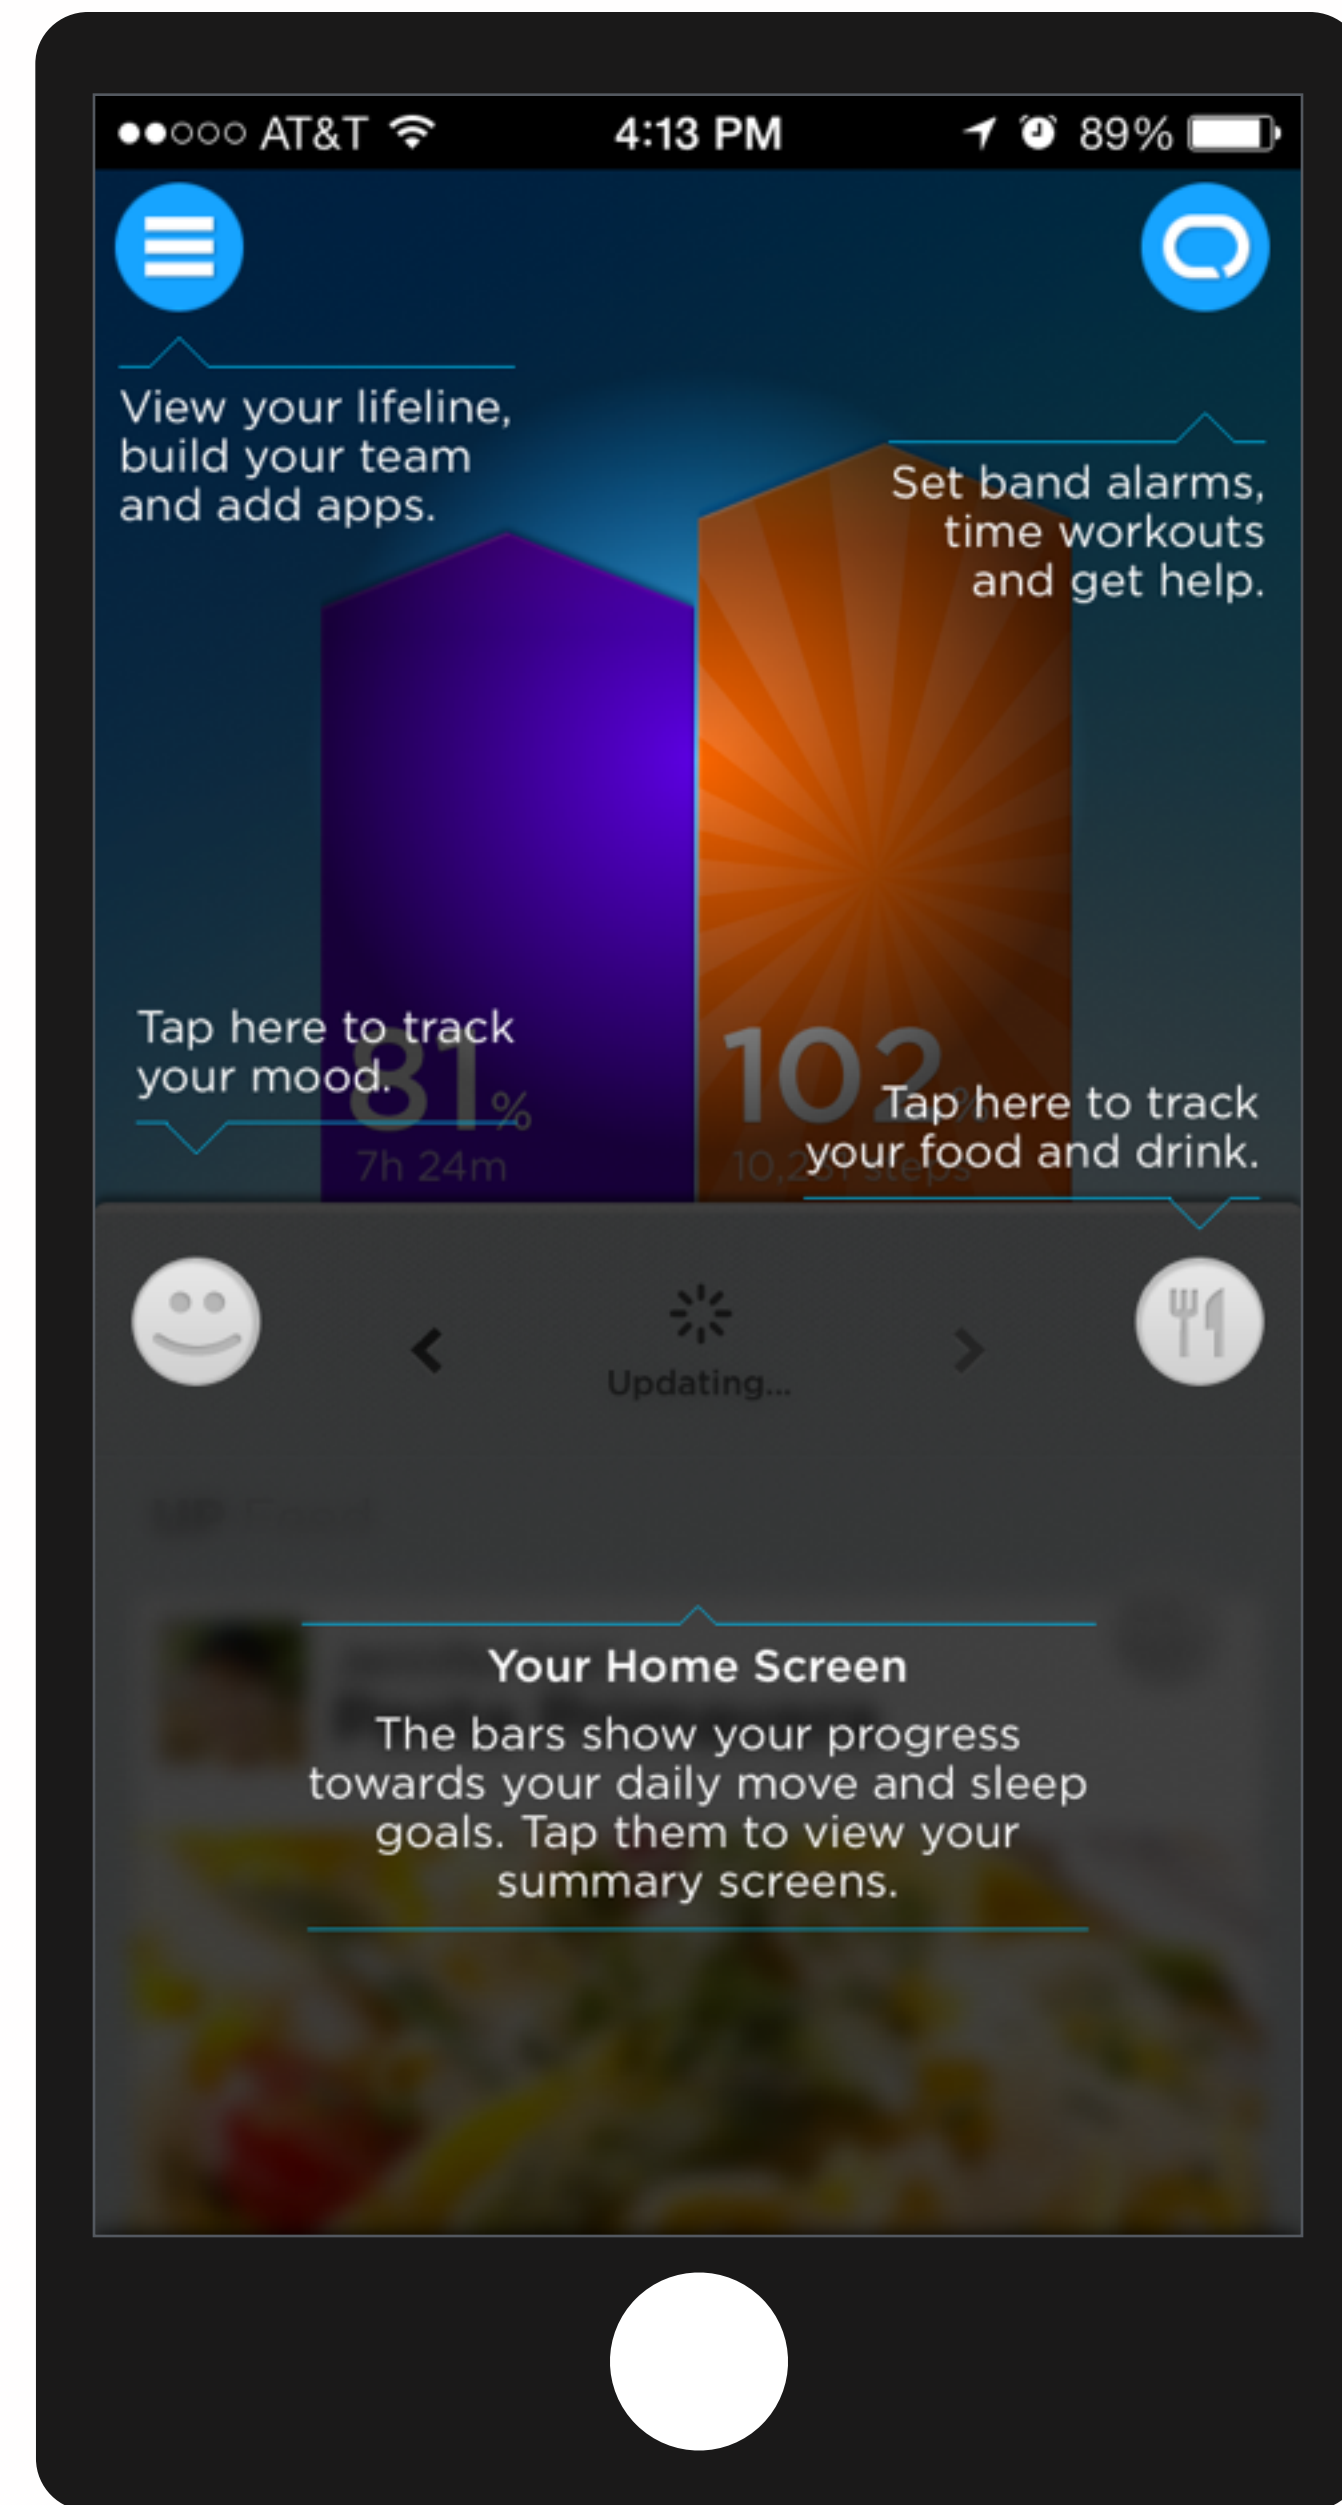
●●○○○ AT&T 4:13 PM 89%

View your lifeline, build your team and add apps.

Set band alarms, time workouts and get help.

Tap here to track your mood.

81%

7h 24m

102

10,2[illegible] steps

Tap here to track your food and drink.

Updating...

Your Home Screen

The bars show your progress towards your daily move and sleep goals. Tap them to view your summary screens.